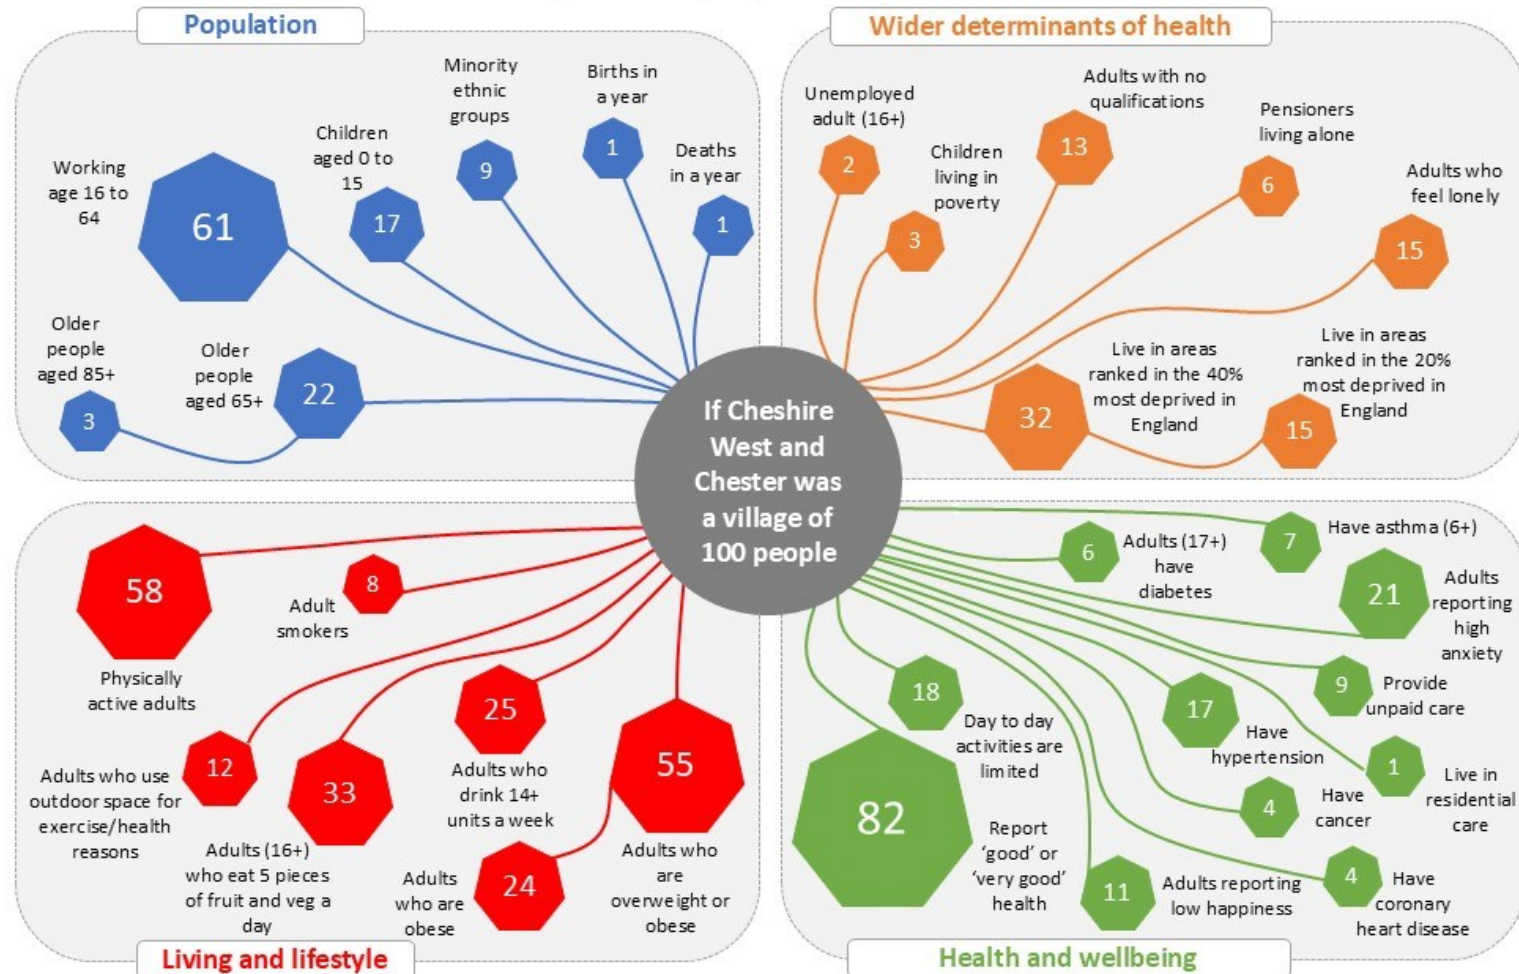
Population

Working age 16 to 64
61

Children aged 0 to 15
17

Minority ethnic groups
9

Births in a year
1

Deaths in a year
1

Older people aged 85+
3

Older people aged 65+
22

Wider determinants of health

Unemployed adult (16+)
2

Children living in poverty
3

Adults with no qualifications
13

Pensioners living alone
6

Adults who feel lonely
15

32
Live in areas ranked in the 40% most deprived in England

Live in areas ranked in the 20% most deprived in England
15

If Cheshire West and Chester was a village of 100 people

Living and lifestyle

58
Physically active adults

8
Adult smokers

12
Adults who use outdoor space for exercise/health reasons

33
Adults (16+) who eat 5 pieces of fruit and veg a day

25
Adults who drink 14+ units a week

24
Adults who are obese

55
Adults who are overweight or obese

Health and wellbeing

6
Adults (17+) have diabetes

7
Have asthma (6+)

21
Adults reporting high anxiety

9
Provide unpaid care

18
Day to day activities are limited

17
Have hypertension

1
Live in residential care

82
Report 'good' or 'very good' health

4
Have cancer

11
Adults reporting low happiness

4
Have coronary heart disease